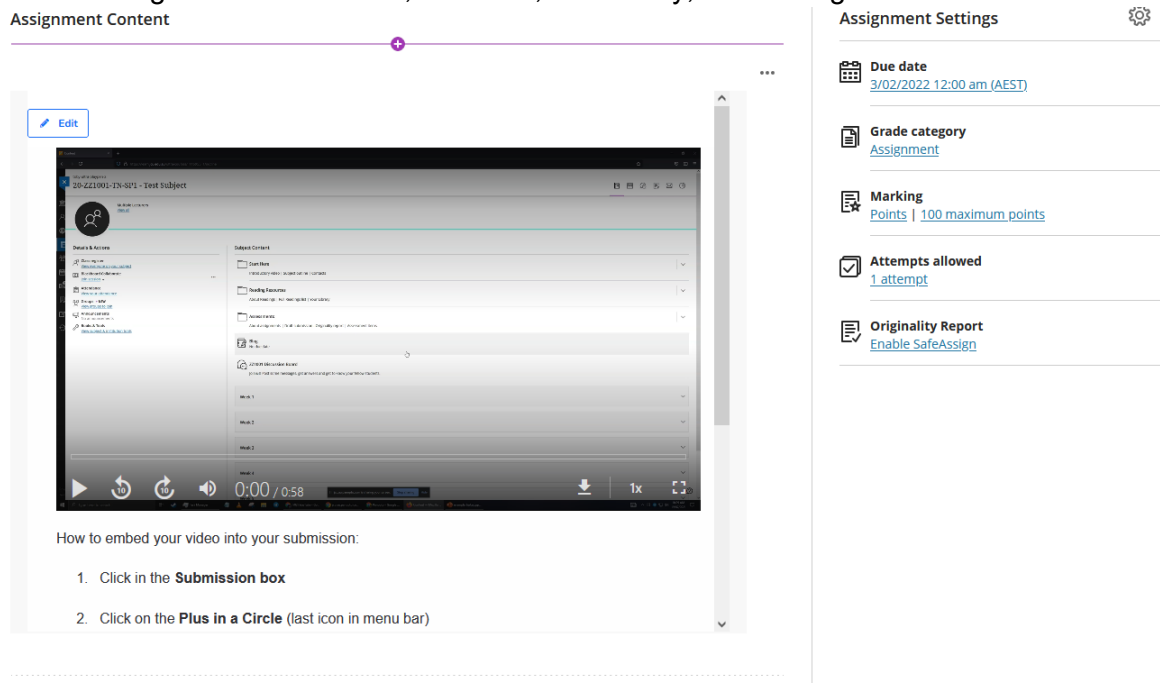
Assignment Content

Edit

20-ZZ1001-IN-SP1 - Test Subject

Details & Actions

Subject Content

Start Here

Reading Resources

Assessments

Blog

ACTIVITY Discussion Board

Week 1

Week 2

Week 3

Week 4

0:00 / 0:58

1x

How to embed your video into your submission:

1. Click in the **Submission box**

2. Click on the **Plus in a Circle** (last icon in menu bar)

Assignment Settings

Due date
3/02/2022 12:00 am (AEST)

Grade category
Assignment

Marking
Points | 100 maximum points

Attempts allowed
1 attempt

Originality Report
Enable SafeAssign